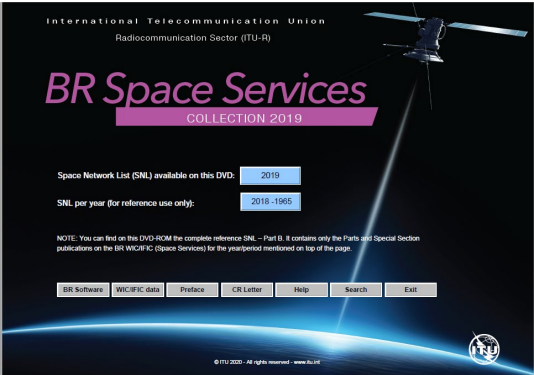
International Telecommunication Union

Radiocommunication Sector (ITU-R)

BR Space Services

COLLECTION 2019

Space Network List (SNL) available on this DVD: 2019

SNL per year (for reference use only): 2018 -1965

NOTE: You can find on this DVD-ROM the complete reference SNL – Part B. It contains only the Parts and Special Section publications on the BR WIC/IFIC (Space Services) for the year/period mentioned on top of the page.

BR Software | WIC/IFIC data | Preface | CR Letter | Help | Search | Exit

© ITU 2020 - All rights reserved - www.itu.int

ITU